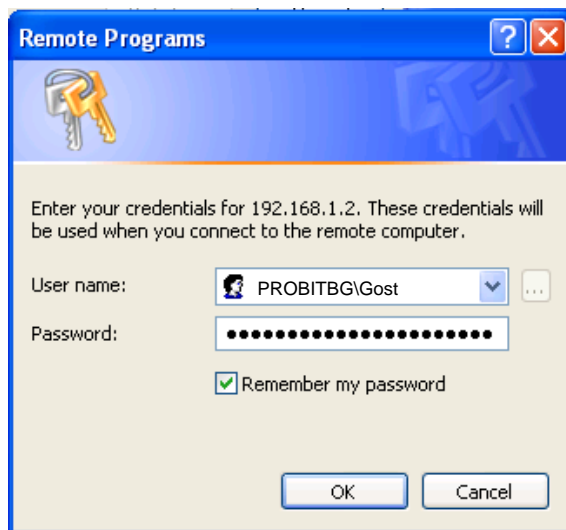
Remote Programs

Enter your credentials for 192.168.1.2. These credentials will be used when you connect to the remote computer.

User name: PROBITBG\Gost ...

Password: ●●●●●●●●●●●●●●●●●●●●●●●

Remember my password

OK Cancel